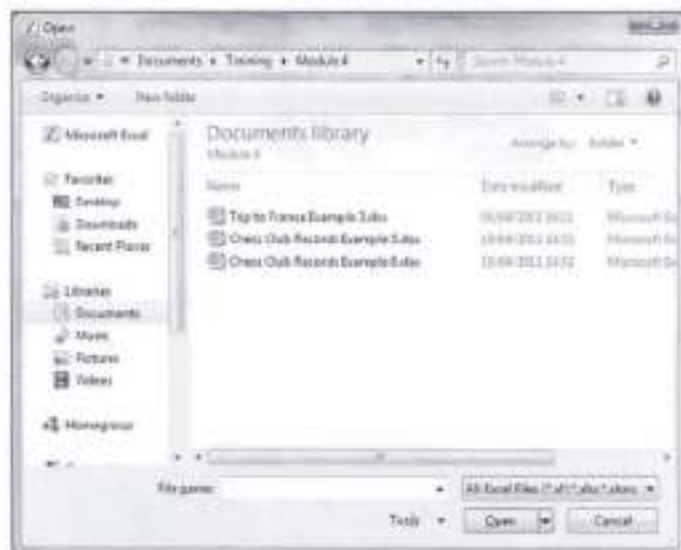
Open

Documents ▸ Training ▸ Module 4

Search Module 4

Organize ▾ New folder

Microsoft Excel

Favorites
Desktop
Downloads
Recent Places

Libraries
Documents
Music
Pictures
Videos

Homegroup

Documents library
Module 4

Arrange by: Folder ▾

| Name | Date modified | Type |
|---|---|---|
| Trip to France Example 3.xlsx | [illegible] | Microsoft Ex |
| Chess Club Records Example 5.xlsx | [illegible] | Microsoft Ex |
| Chess Club Records Example 6.xlsx | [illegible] | Microsoft Ex |

File name:

All Excel Files (*.xl*;*.xlsx;*.xlsm; ▾

Tools ▾ Open ▾ Cancel